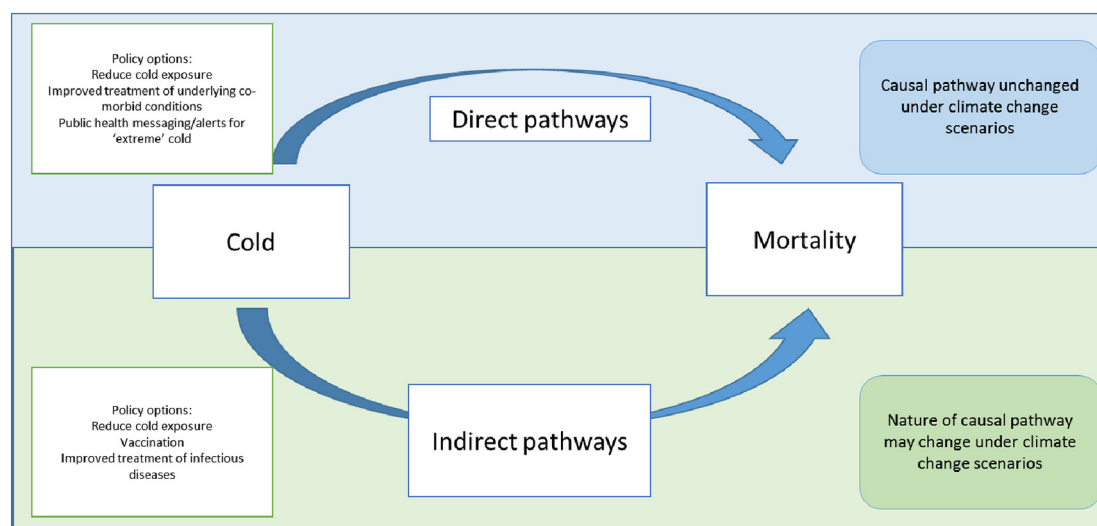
Policy options:
Reduce cold exposure
Improved treatment of underlying co-morbid conditions
Public health messaging/alerts for 'extreme' cold

Direct pathways

Causal pathway unchanged under climate change scenarios

Cold

Mortality

Policy options:
Reduce cold exposure
Vaccination
Improved treatment of infectious diseases

Indirect pathways

Nature of causal pathway may change under climate change scenarios